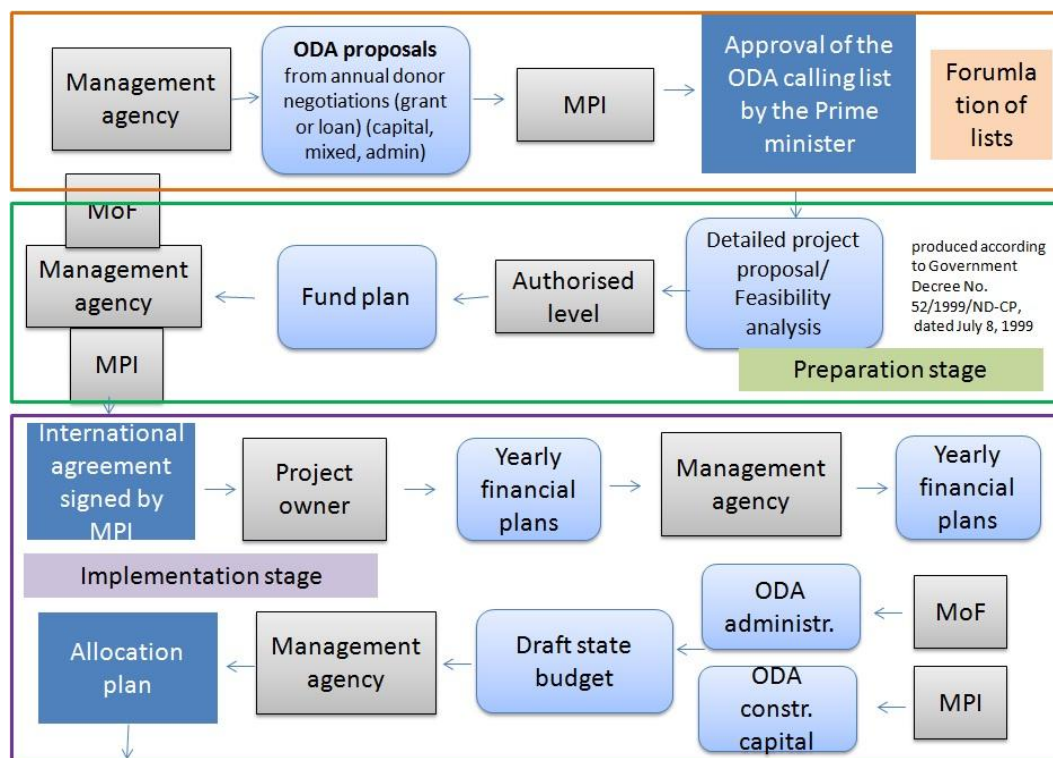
Management agency

**ODA proposals** from annual donor negotiations (grant or loan) (capital, mixed, admin)

MPI

Approval of the ODA calling list by the Prime minister

Forumla tion of lists

MoF

Management agency

MPI

Fund plan

Authorised level

Detailed project proposal/ Feasibility analysis

produced according to Government Decree No. 52/1999/ND-CP, dated July 8, 1999

Preparation stage

International agreement signed by MPI

Project owner

Yearly financial plans

Management agency

Yearly financial plans

Implementation stage

ODA administr.

MoF

Allocation plan

Management agency

Draft state budget

ODA constr. capital

MPI